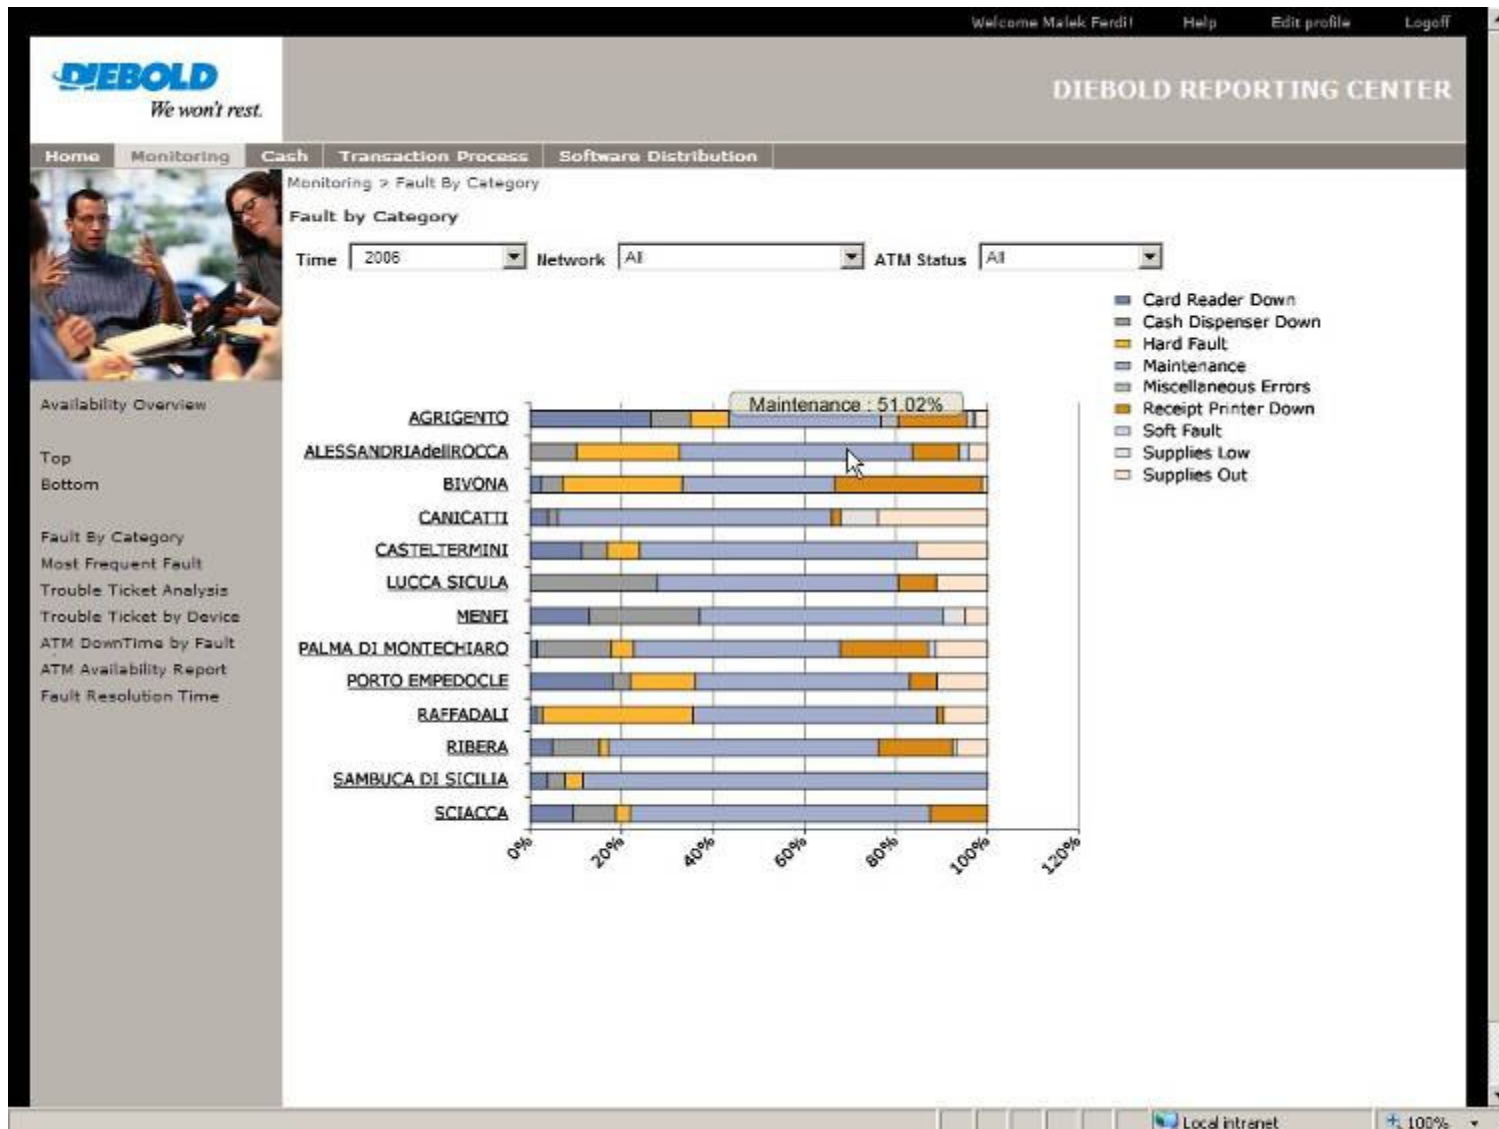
Welcome Malek Ferdi! Help Edit profile Logoff

DIEBOLD
We won't rest.

DIEBOLD REPORTING CENTER

Home Monitoring Cash Transaction Process Software Distribution

Monitoring > Fault By Category

Fault by Category

Time 2006 Network All ATM Status All

Availability Overview

Top
Bottom

Fault By Category
Most Frequent Fault
Trouble Ticket Analysis
Trouble Ticket by Device
ATM DownTime by Fault
ATM Availability Report
Fault Resolution Time

Maintenance : 51.02%

AGRIGENTO
ALESSANDRIAdellROCCA
BIVONA
CANICATTI
CASTELTERMINI
LUCCA SICULA
MENFI
PALMA DI MONTECHIARO
PORTO EMPEDOCLE
RAFFADALI
RIBERA
SAMBUCA DI SICILIA
SCIACCA

0% 20% 40% 60% 80% 100% 120%

Card Reader Down
Cash Dispenser Down
Hard Fault
Maintenance
Miscellaneous Errors
Receipt Printer Down
Soft Fault
Supplies Low
Supplies Out

Local intranet 100%